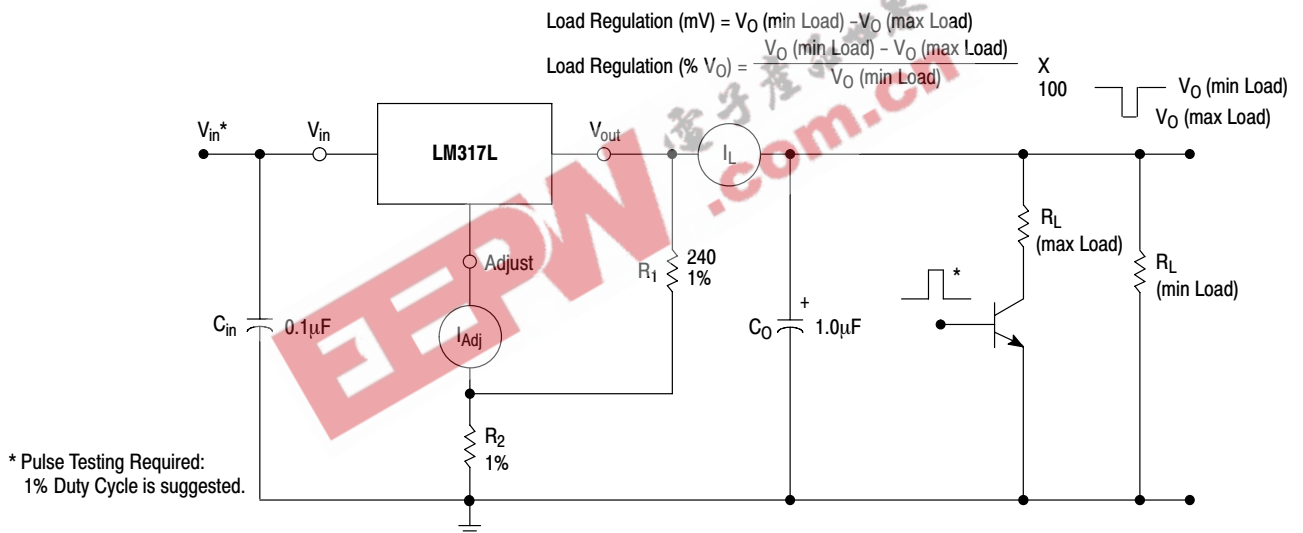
Load Regulation (mV) = $V_O$ (min Load) – $V_O$ (max Load)

Load Regulation (% $V_O$) = $\frac{V_O \text{ (min Load)} - V_O \text{ (max Load)}}{V_O \text{ (min Load)}}$ X 100

$V_O$ (min Load)
$V_O$ (max Load)

$V_{in}$*
$V_{in}$
LM317L
$V_{out}$
$I_L$
Adjust
$R_1$
240
1%
$I_{Adj}$
$C_{in}$
0.1μF
$C_O$
+
1.0μF
$R_L$
(max Load)
*
$R_L$
(min Load)
$R_2$
1%

* Pulse Testing Required:
1% Duty Cycle is suggested.

EEPW
电子产品世界
.com.cn